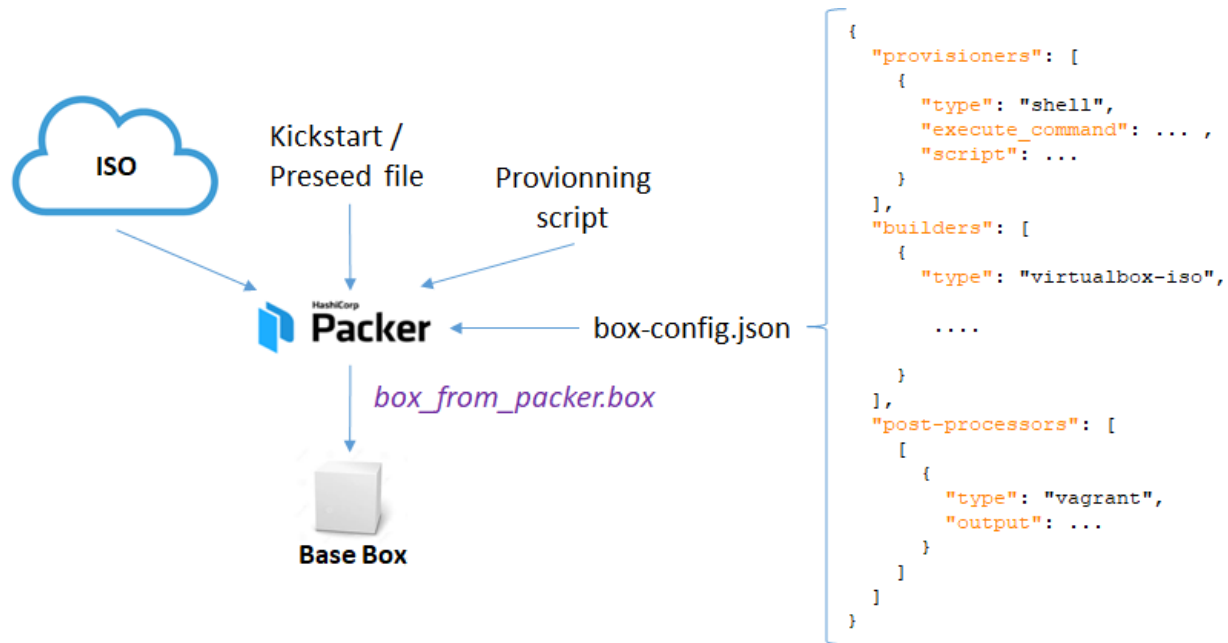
ISO

Kickstart / Preseed file

Provionning script

HashiCorp Packer

box-config.json

box_from_packer.box

Base Box

```
{
  "provisioners": [
    {
      "type": "shell",
      "execute_command": ... ,
      "script": ...
    }
  ],
  "builders": [
    {
      "type": "virtualbox-iso",

       ....

    }
  ],
  "post-processors": [
    [
      {
        "type": "vagrant",
        "output": ...
      }
    ]
  ]
}
```